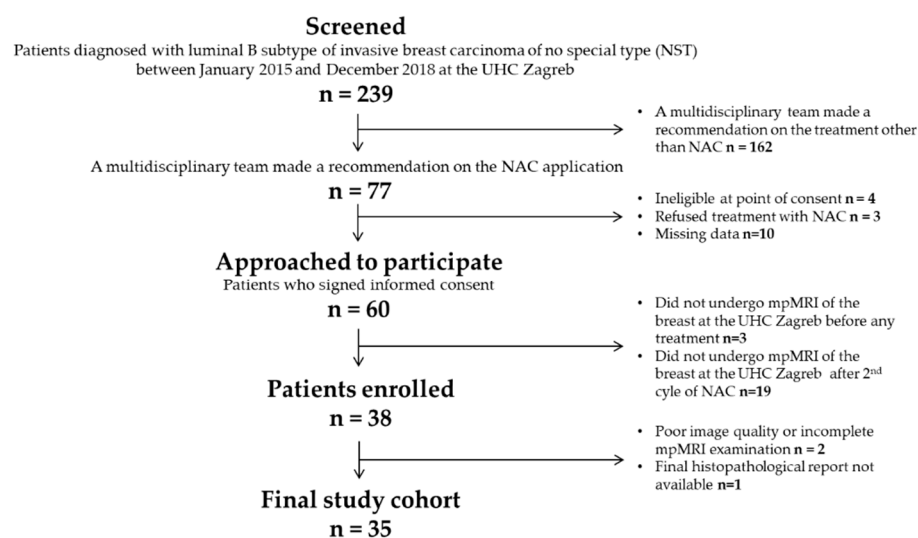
Screened

Patients diagnosed with luminal B subtype of invasive breast carcinoma of no special type (NST) between January 2015 and December 2018 at the UHC Zagreb

n = 239

• A multidisciplinary team made a recommendation on the treatment other than NAC n = 162

A multidisciplinary team made a recommendation on the NAC application

n = 77

• Ineligible at point of consent n = 4
• Refused treatment with NAC n = 3
• Missing data n=10

Approached to participate

Patients who signed informed consent

n = 60

• Did not undergo mpMRI of the breast at the UHC Zagreb before any treatment n=3
• Did not undergo mpMRI of the breast at the UHC Zagreb after 2$^{nd}$ cycle of NAC n=19

Patients enrolled

n = 38

• Poor image quality or incomplete mpMRI examination n = 2
• Final histopathological report not available n=1

Final study cohort

n = 35